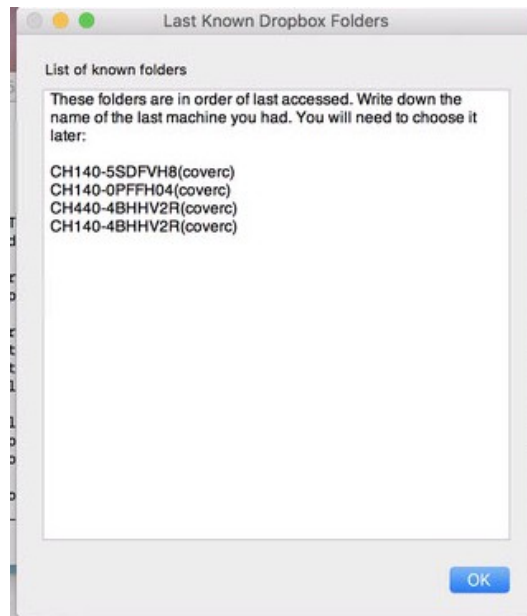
Last Known Dropbox Folders

List of known folders

These folders are in order of last accessed. Write down the name of the last machine you had. You will need to choose it later:

CH140-5SDFVH8(coverc)
CH140-0PFFH04(coverc)
CH440-4BHHV2R(coverc)
CH140-4BHHV2R(coverc)

OK